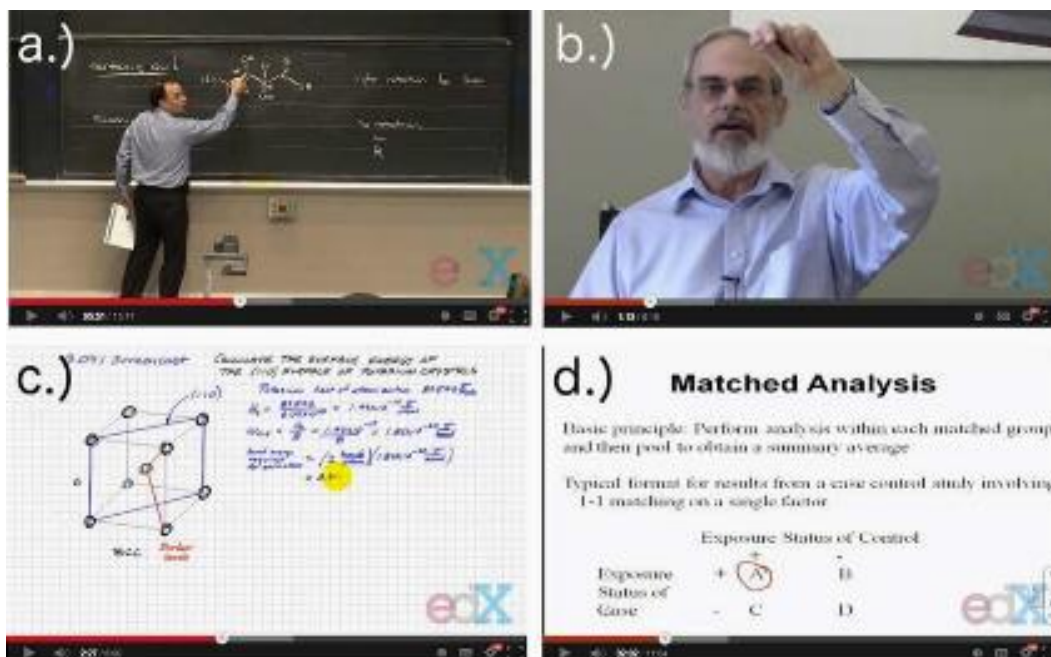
a.)

edX

b.)

edX

c.)

3.091 Screencast

CALCULATE THE SURFACE ENERGY OF THE (110) SURFACE OF POTASSIUM CRYSTALS

(110)

a

BCC

Broken bonds

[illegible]

edX

d.)

Matched Analysis

Basic principle: Perform analysis within each matched group and then pool to obtain a summary average

Typical format for results from a case control study involving 1-1 matching on a single factor

Exposure Status of Control

| | | + | - |
|---|---|---|---|
| Exposure Status of Case | + | A | B |
| | - | C | D |

edX